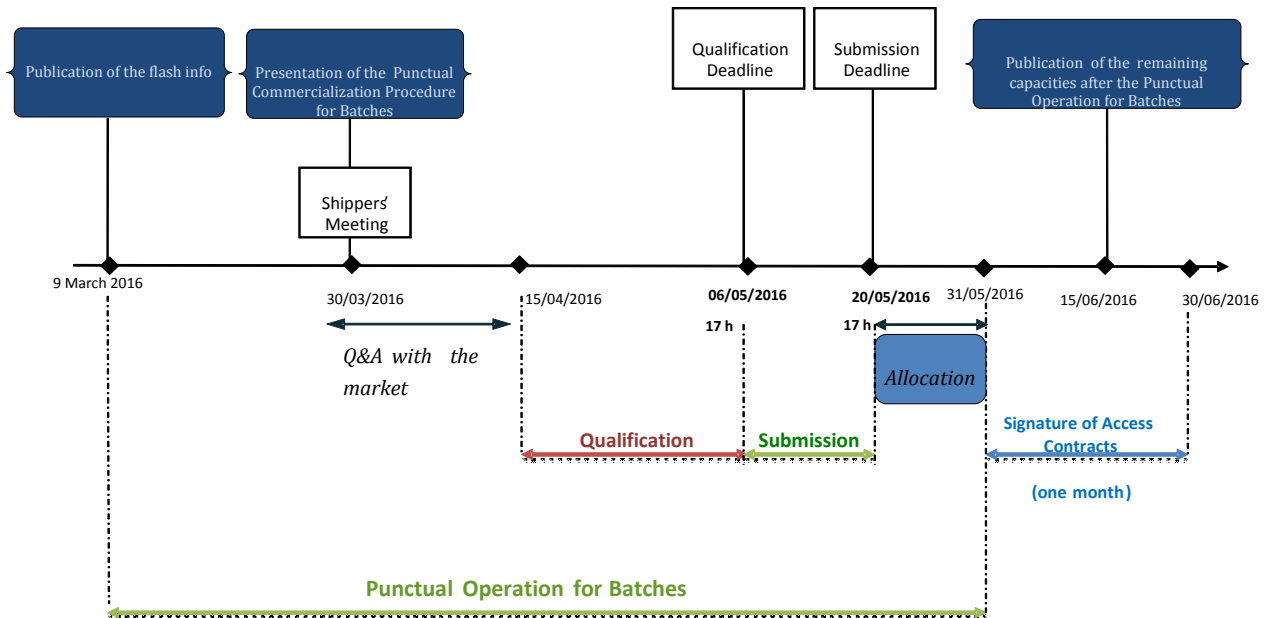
Publication of the flash info

Presentation of the Punctual Commercialization Procedure for Batches

Qualification Deadline

Submission Deadline

Publication of the remaining capacities after the Punctual Operation for Batches

Shippers' Meeting

9 March 2016

30/03/2016

15/04/2016

06/05/2016

20/05/2016

31/05/2016

15/06/2016

30/06/2016

17 h

17 h

Q&A with the market

Allocation

Qualification

Submission

Signature of Access Contracts

(one month)

Punctual Operation for Batches